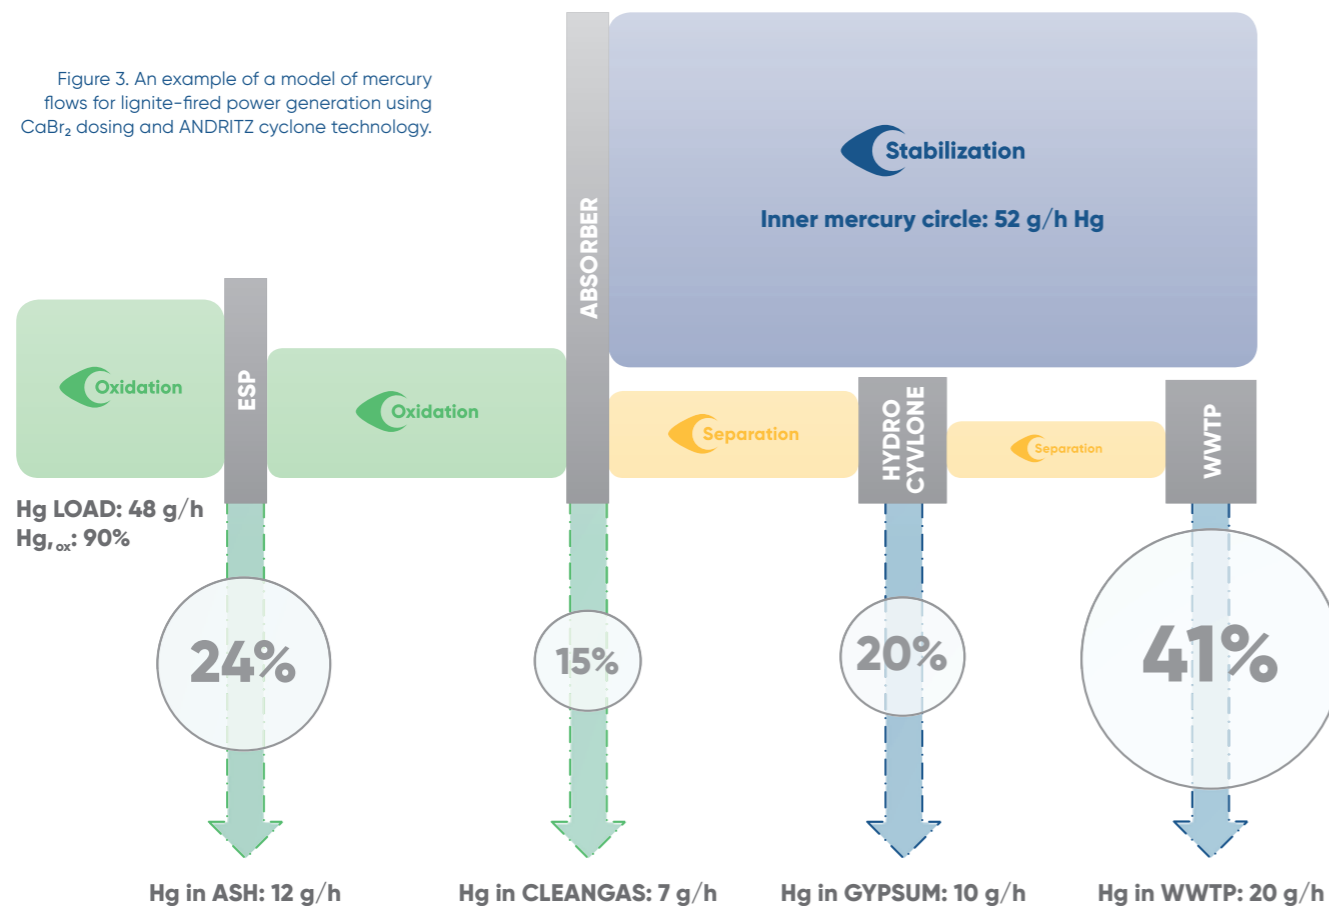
Figure 3. An example of a model of mercury flows for lignite-fired power generation using $CaBr_2$ dosing and ANDRITZ cyclone technology.

Stabilization

Inner mercury circle: 52 g/h Hg

ABSORBER

Oxidation

ESP

Oxidation

Separation

HYDRO CYVLONE

Separation

WWTP

Hg LOAD: 48 g/h
$Hg_{,ox}$: 90%

24%

15%

20%

41%

Hg in ASH: 12 g/h

Hg in CLEANGAS: 7 g/h

Hg in GYPSUM: 10 g/h

Hg in WWTP: 20 g/h